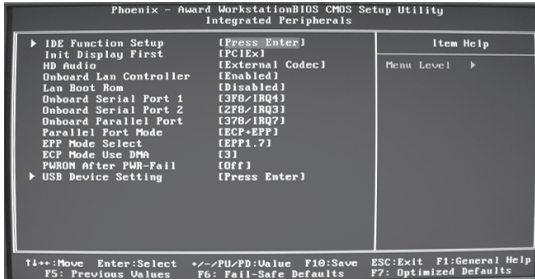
Phoenix - Award WorkstationBIOS CMOS Setup Utility
Integrated Peripherals

| | | Item Help |
|---|---|---|
| ▶ IDE Function Setup | [Press Enter] | Menu Level ▶ |
| Init Display First | [PCIEx] | |
| HD Audio | [External Codec] | |
| Onboard Lan Controller | [Enabled] | |
| Lan Boot Rom | [Disabled] | |
| Onboard Serial Port 1 | [3F8/IRQ4] | |
| Onboard Serial Port 2 | [2F8/IRQ3] | |
| Onboard Parallel Port | [378/IRQ7] | |
| Parallel Port Mode | [ECP+EPP] | |
| EPP Mode Select | [EPP1.7] | |
| ECP Mode Use DMA | [3] | |
| PWRON After PWR-Fail | [Off] | |
| ▶ USB Device Setting | [Press Enter] | |

↑↓→←:Move Enter:Select +/-/PU/PD:Value F10:Save ESC:Exit F1:General Help
F5: Previous Values F6: Fail-Safe Defaults F7: Optimized Defaults